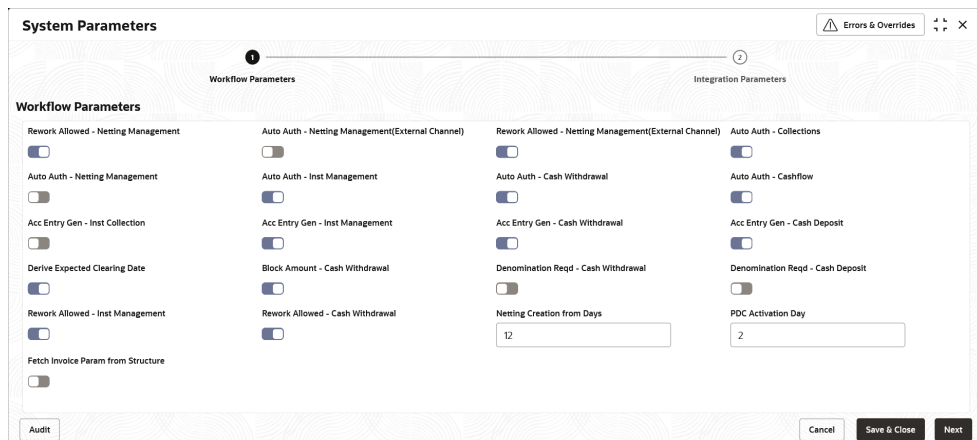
System Parameters

Errors & Overrides

1
Workflow Parameters

2
Integration Parameters

Workflow Parameters

Rework Allowed - Netting Management

Auto Auth - Netting Management(External Channel)

Rework Allowed - Netting Management(External Channel)

Auto Auth - Collections

Auto Auth - Netting Management

Auto Auth - Inst Management

Auto Auth - Cash Withdrawal

Auto Auth - Cashflow

Acc Entry Gen - Inst Collection

Acc Entry Gen - Inst Management

Acc Entry Gen - Cash Withdrawal

Acc Entry Gen - Cash Deposit

Derive Expected Clearing Date

Block Amount - Cash Withdrawal

Denomination Reqd - Cash Withdrawal

Denomination Reqd - Cash Deposit

Rework Allowed - Inst Management

Rework Allowed - Cash Withdrawal

Netting Creation from Days

12

PDC Activation Day

2

Fetch Invoice Param from Structure

Audit

Cancel

Save & Close

Next